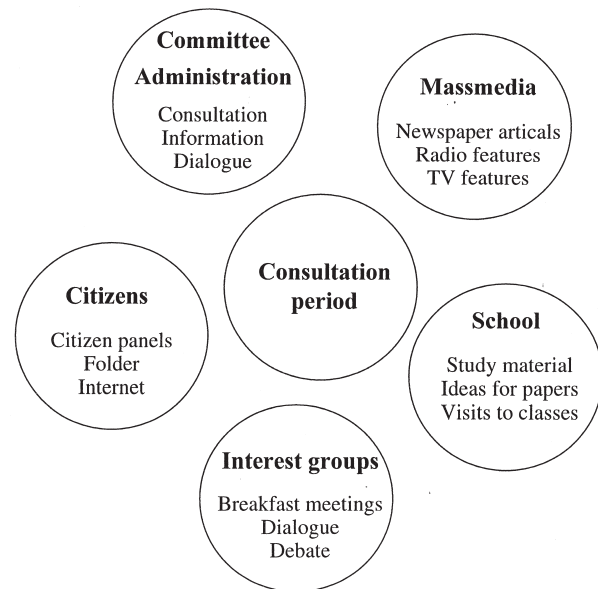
Committee Administration

Consultation
Information
Dialogue

Massmedia

Newspaper articals
Radio features
TV features

Consultation period

Citizens

Citizen panels
Folder
Internet

School

Study material
Ideas for papers
Visits to classes

Interest groups

Breakfast meetings
Dialogue
Debate